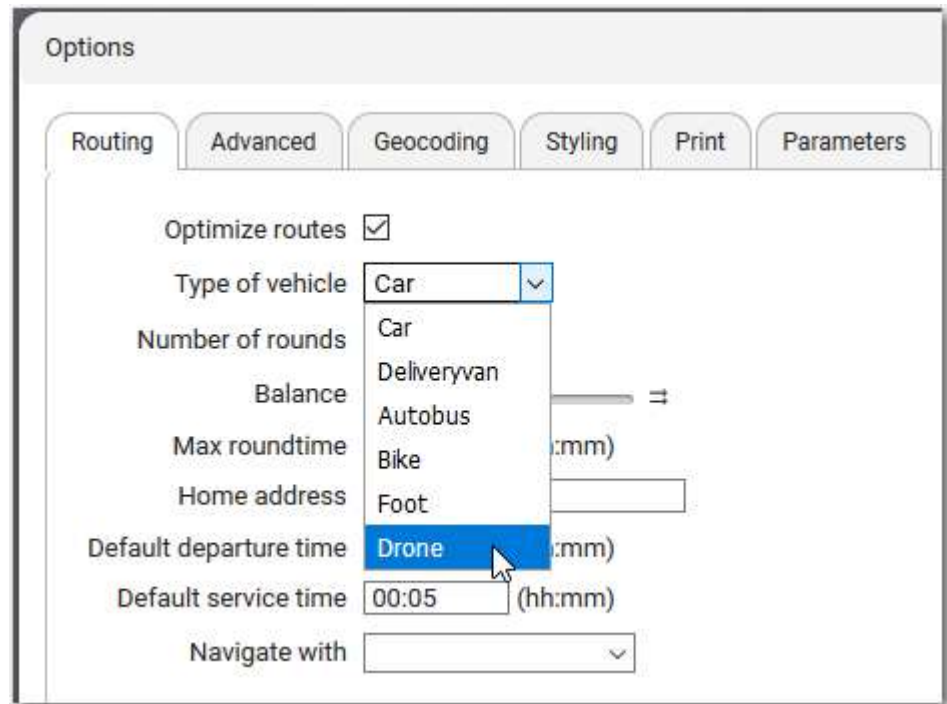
Options

Routing | Advanced | Geocoding | Styling | Print | Parameters

Optimize routes ☑

Type of vehicle Car

Car
Deliveryvan
Autobus
Bike
Foot
Drone

Number of rounds

Balance

Max roundtime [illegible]:mm)

Home address

Default departure time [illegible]:mm)

Default service time 00:05 (hh:mm)

Navigate with